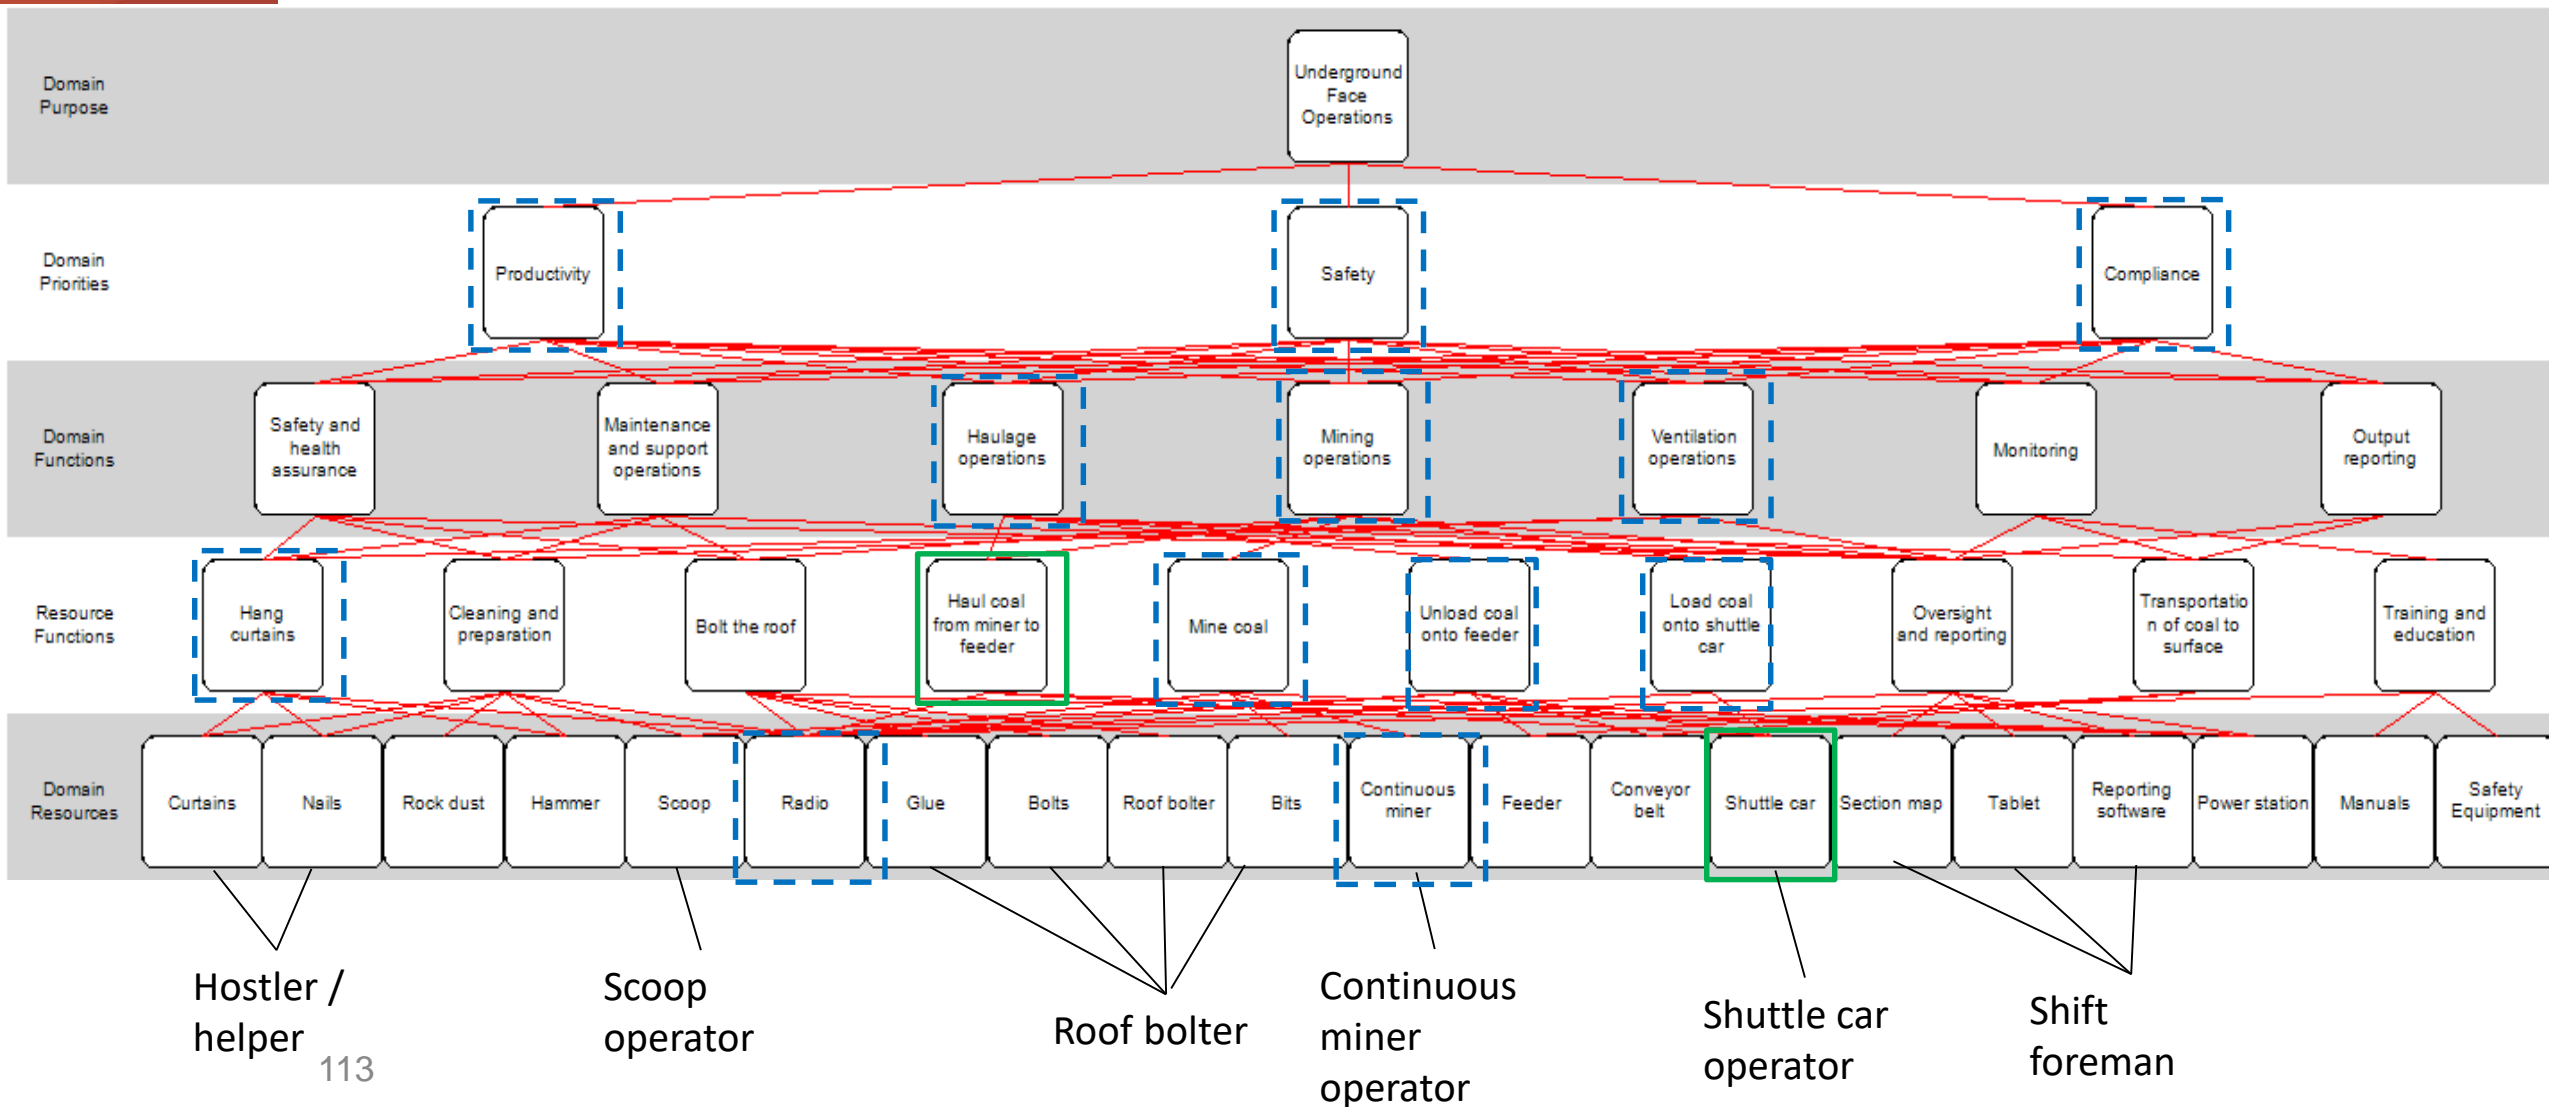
Domain Purpose

Underground Face Operations

Domain Priorities

Productivity

Safety

Compliance

Domain Functions

Safety and health assurance

Maintenance and support operations

Haulage operations

Mining operations

Ventilation operations

Monitoring

Output reporting

Resource Functions

Hang curtains

Cleaning and preparation

Bolt the roof

Haul coal from miner to feeder

Mine coal

Unload coal onto feeder

Load coal onto shuttle car

Oversight and reporting

Transportation of coal to surface

Training and education

Domain Resources

Curtains

Nails

Rock dust

Hammer

Scoop

Radio

Glue

Bolts

Roof bolter

Bits

Continuous miner

Feeder

Conveyor belt

Shuttle car

Section map

Tablet

Reporting software

Power station

Manuals

Safety Equipment

Hostler / helper

113

Scoop operator

Roof bolter

Continuous miner operator

Shuttle car operator

Shift foreman